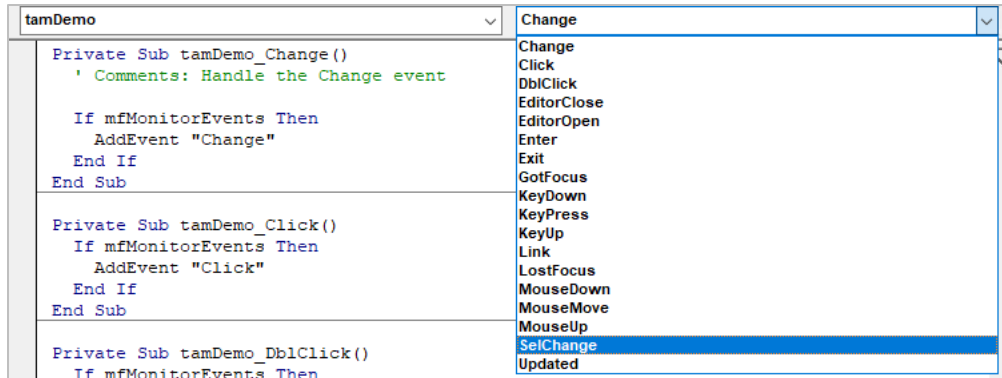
tamDemo

Change

Private Sub tamDemo_Change()
' Comments: Handle the Change event

If mfMonitorEvents Then
AddEvent "Change"
End If
End Sub

Private Sub tamDemo_Click()
If mfMonitorEvents Then
AddEvent "Click"
End If
End Sub

Private Sub tamDemo_DblClick()
If mfMonitorEvents Then

Change
Click
DblClick
EditorClose
EditorOpen
Enter
Exit
GotFocus
KeyDown
KeyPress
KeyUp
Link
LostFocus
MouseDown
MouseMove
MouseUp
SelChange
Updated